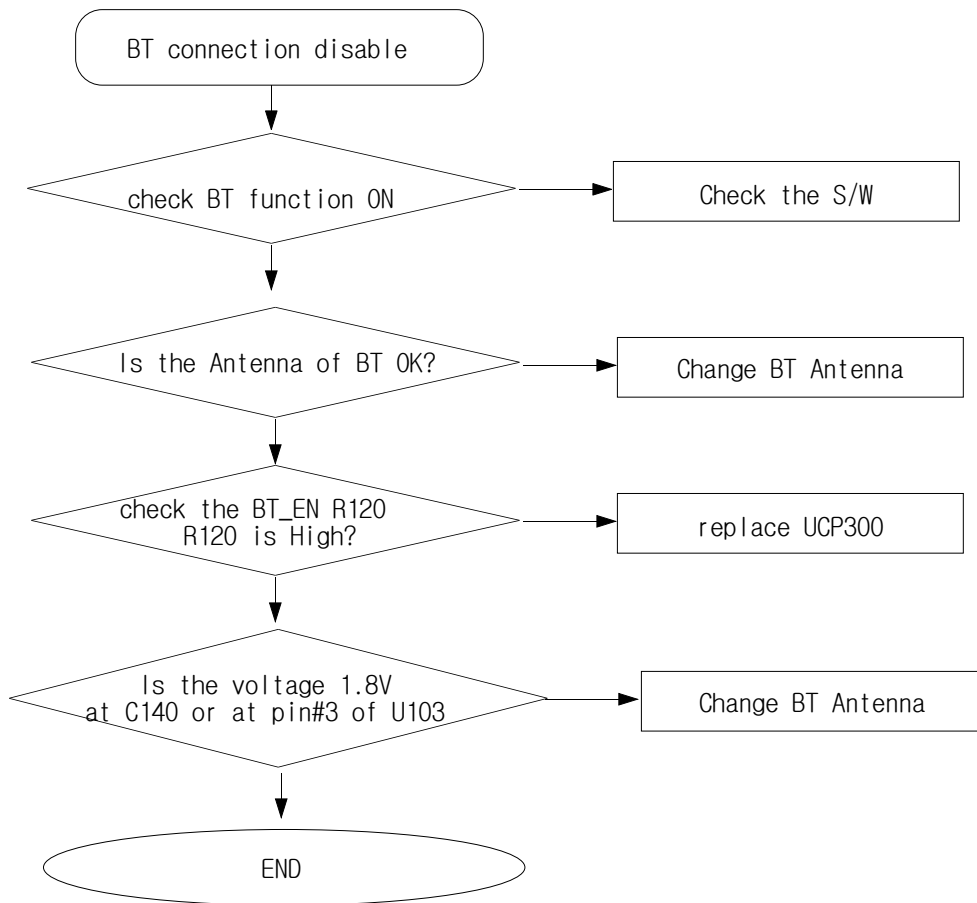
BT connection disable

check BT function ON

Check the S/W

Is the Antenna of BT OK?

Change BT Antenna

check the BT_EN R120
R120 is High?

replace UCP300

Is the voltage 1.8V
at C140 or at pin#3 of U103

Change BT Antenna

END